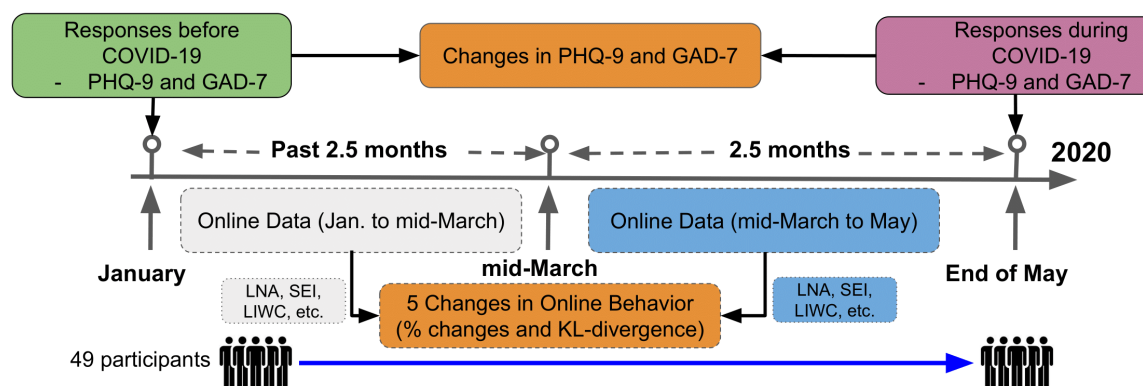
Responses before COVID-19
- PHQ-9 and GAD-7

Changes in PHQ-9 and GAD-7

Responses during COVID-19
- PHQ-9 and GAD-7

Past 2.5 months

2.5 months

2020

Online Data (Jan. to mid-March)

Online Data (mid-March to May)

January

mid-March

End of May

LNA, SEI, LIWC, etc.

5 Changes in Online Behavior (% changes and KL-divergence)

LNA, SEI, LIWC, etc.

49 participants